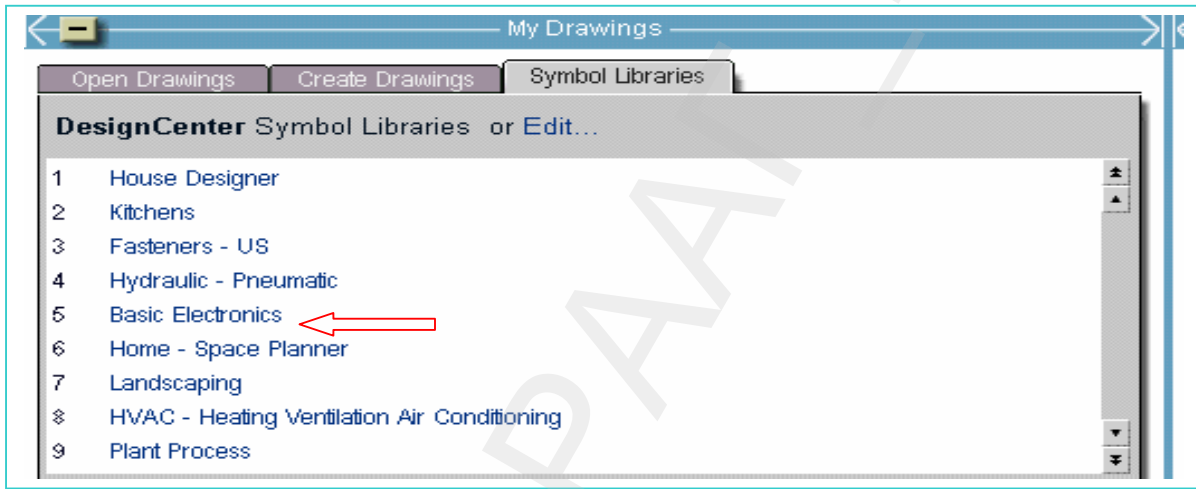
My Drawings

Open Drawings | Create Drawings | Symbol Libraries

**DesignCenter** Symbol Libraries or Edit...

1 House Designer
2 Kitchens
3 Fasteners - US
4 Hydraulic - Pneumatic
5 Basic Electronics
6 Home - Space Planner
7 Landscaping
8 HVAC - Heating Ventilation Air Conditioning
9 Plant Process

PAAI